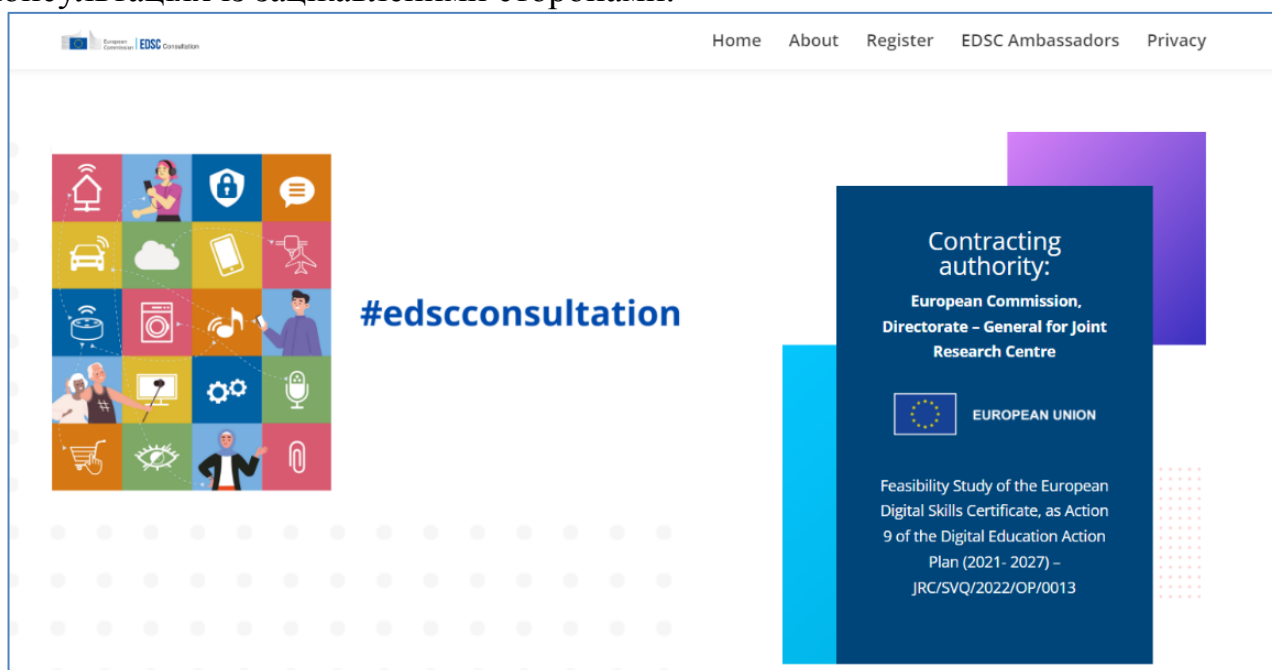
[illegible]

European Commission | EDSC Consultation

Home About Register EDSC Ambassadors Privacy

#edscconsultation

Contracting authority:

European Commission, Directorate – General for Joint Research Centre

EUROPEAN UNION

Feasibility Study of the European Digital Skills Certificate, as Action 9 of the Digital Education Action Plan (2021- 2027) – JRC/SVQ/2022/OP/0013